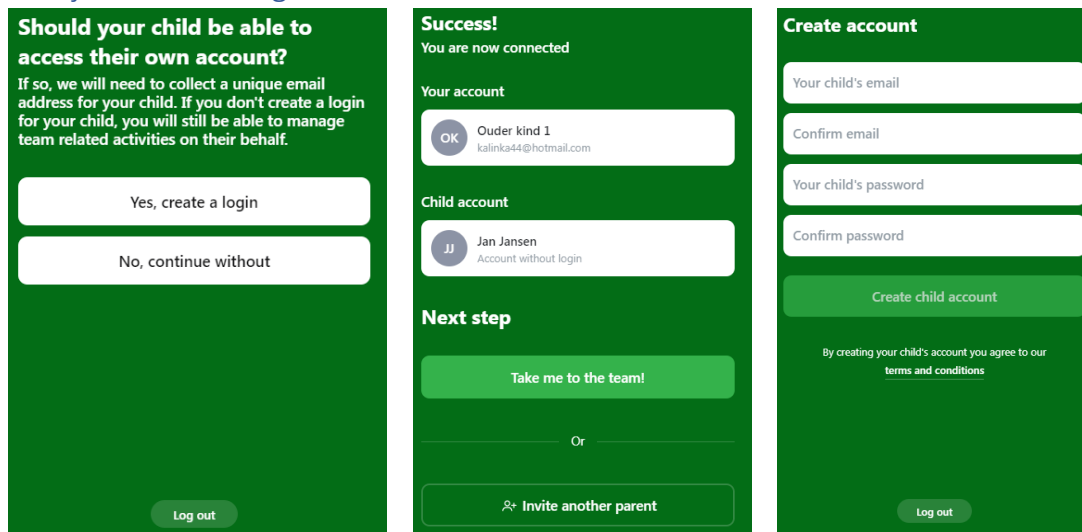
Should your child be able to access their own account?

If so, we will need to collect a unique email address for your child. If you don't create a login for your child, you will still be able to manage team related activities on their behalf.

Yes, create a login

No, continue without

Log out

Success!

You are now connected

Your account

OK

Ouder kind 1

kalinka44@hotmail.com

Child account

JJ

Jan Jansen

Account without login

Next step

Take me to the team!

Or

Invite another parent

Create account

Your child's email

Confirm email

Your child's password

Confirm password

Create child account

By creating your child's account you agree to our terms and conditions

Log out